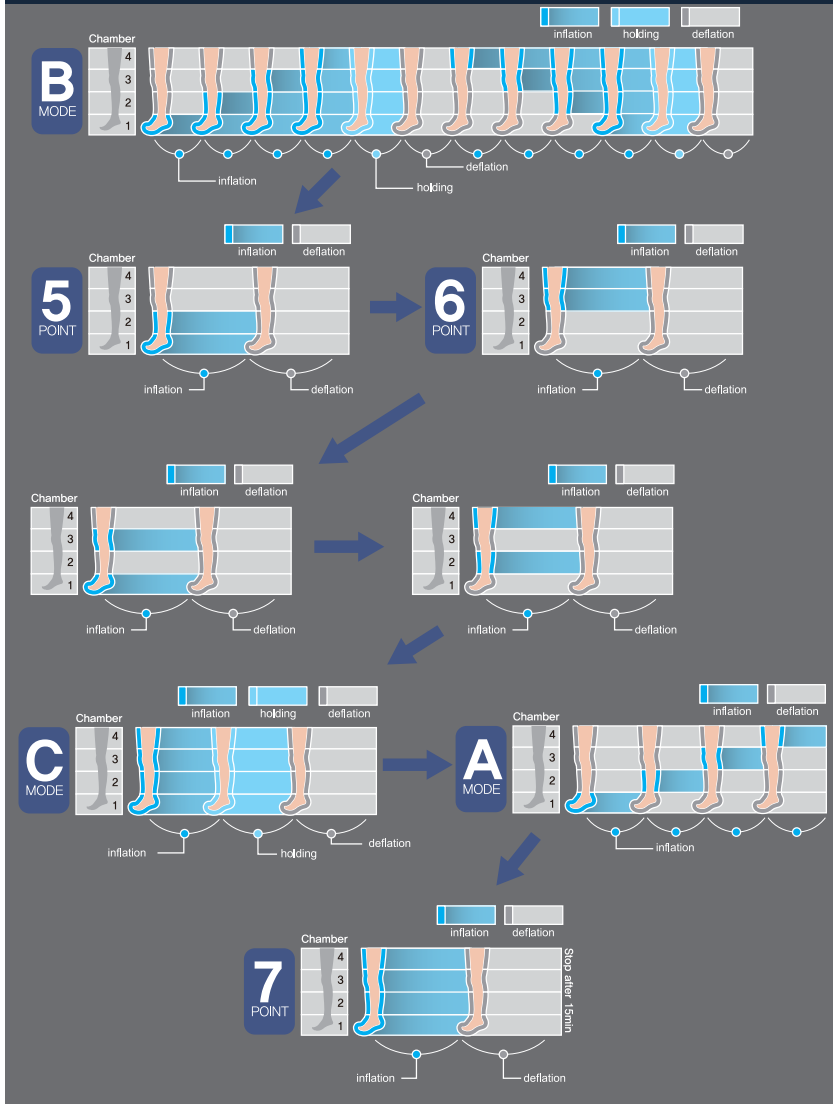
inflation holding deflation

Chamber
4
3
2
1

B
MODE

inflation
holding
deflation

inflation deflation

Chamber
4
3
2
1

5
POINT

inflation
deflation

inflation deflation

Chamber
4
3
2
1

6
POINT

inflation
deflation

inflation deflation

Chamber
4
3
2
1

inflation
deflation

inflation deflation

Chamber
4
3
2
1

inflation
deflation

inflation holding deflation

Chamber
4
3
2
1

C
MODE

inflation
holding
deflation

inflation deflation

Chamber
4
3
2
1

A
MODE

inflation

inflation deflation

Chamber
4
3
2
1

7
POINT

Stop after 15min

inflation
deflation